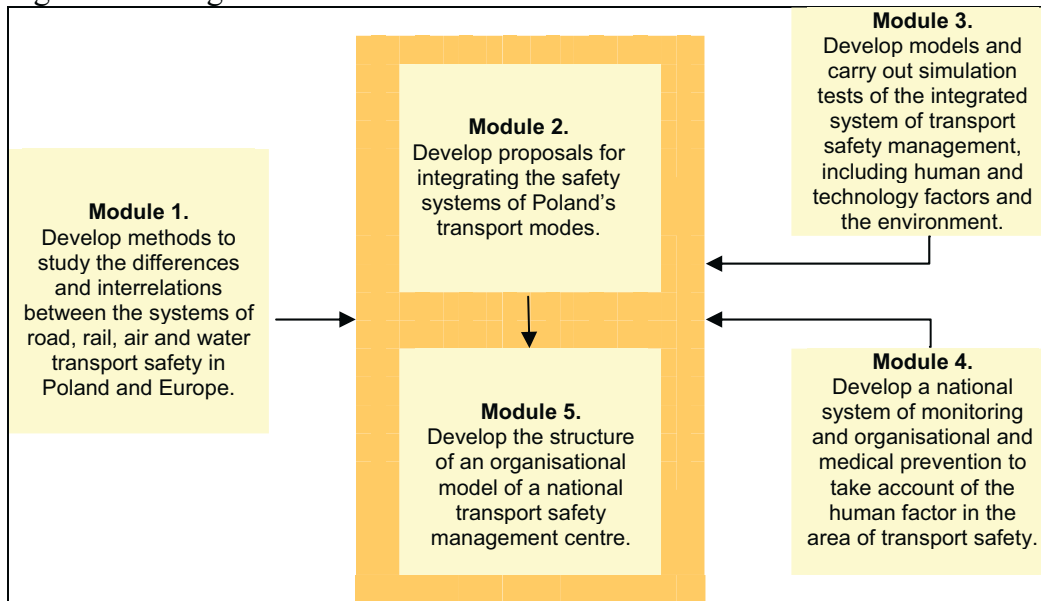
Module 1.
Develop methods to study the differences and interrelations between the systems of road, rail, air and water transport safety in Poland and Europe.

Module 2.
Develop proposals for integrating the safety systems of Poland's transport modes.

Module 3.
Develop models and carry out simulation tests of the integrated system of transport safety management, including human and technology factors and the environment.

Module 4.
Develop a national system of monitoring and organisational and medical prevention to take account of the human factor in the area of transport safety.

Module 5.
Develop the structure of an organisational model of a national transport safety management centre.